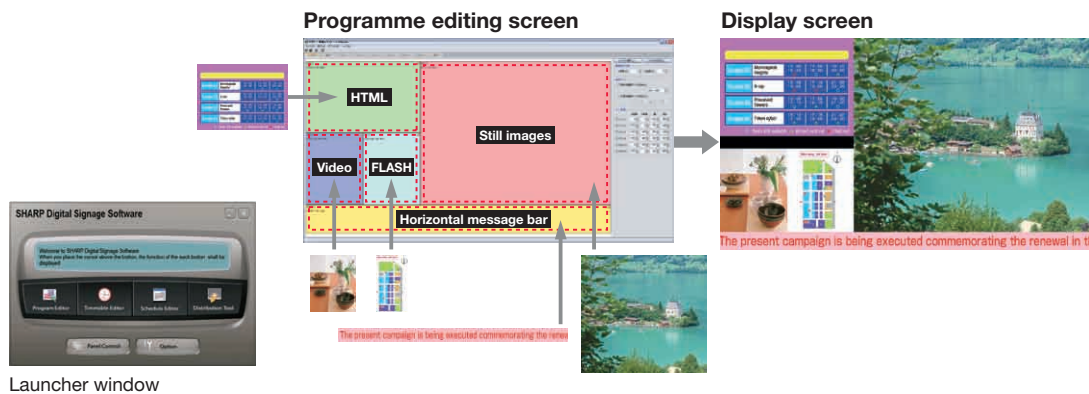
Programme editing screen

Display screen

HTML

Video

FLASH

Still images

Horizontal message bar

SHARP Digital Signage Software

Welcome to SHARP Digital Signage Software
When you place the cursor above the button, the function of the each button shall be displayed

Program Editor

Timetable Editor

Schedule Editor

Distribution Tool

Panel Control

Option

Launcher window

The present campaign is being executed commemorating the renew

The present campaign is being executed commemorating the renewal in t